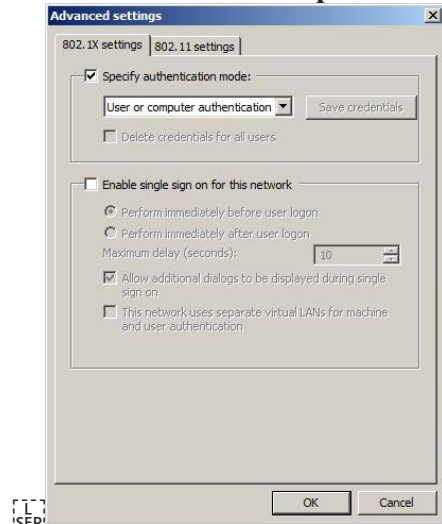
Advanced settings

802.1X settings | 802.11 settings

Specify authentication mode:

User or computer authentication

Save credentials

Delete credentials for all users

Enable single sign on for this network

Perform immediately before user logon

Perform immediately after user logon

Maximum delay (seconds): 10

Allow additional dialogs to be displayed during single sign on

This network uses separate virtual LANs for machine and user authentication

OK Cancel